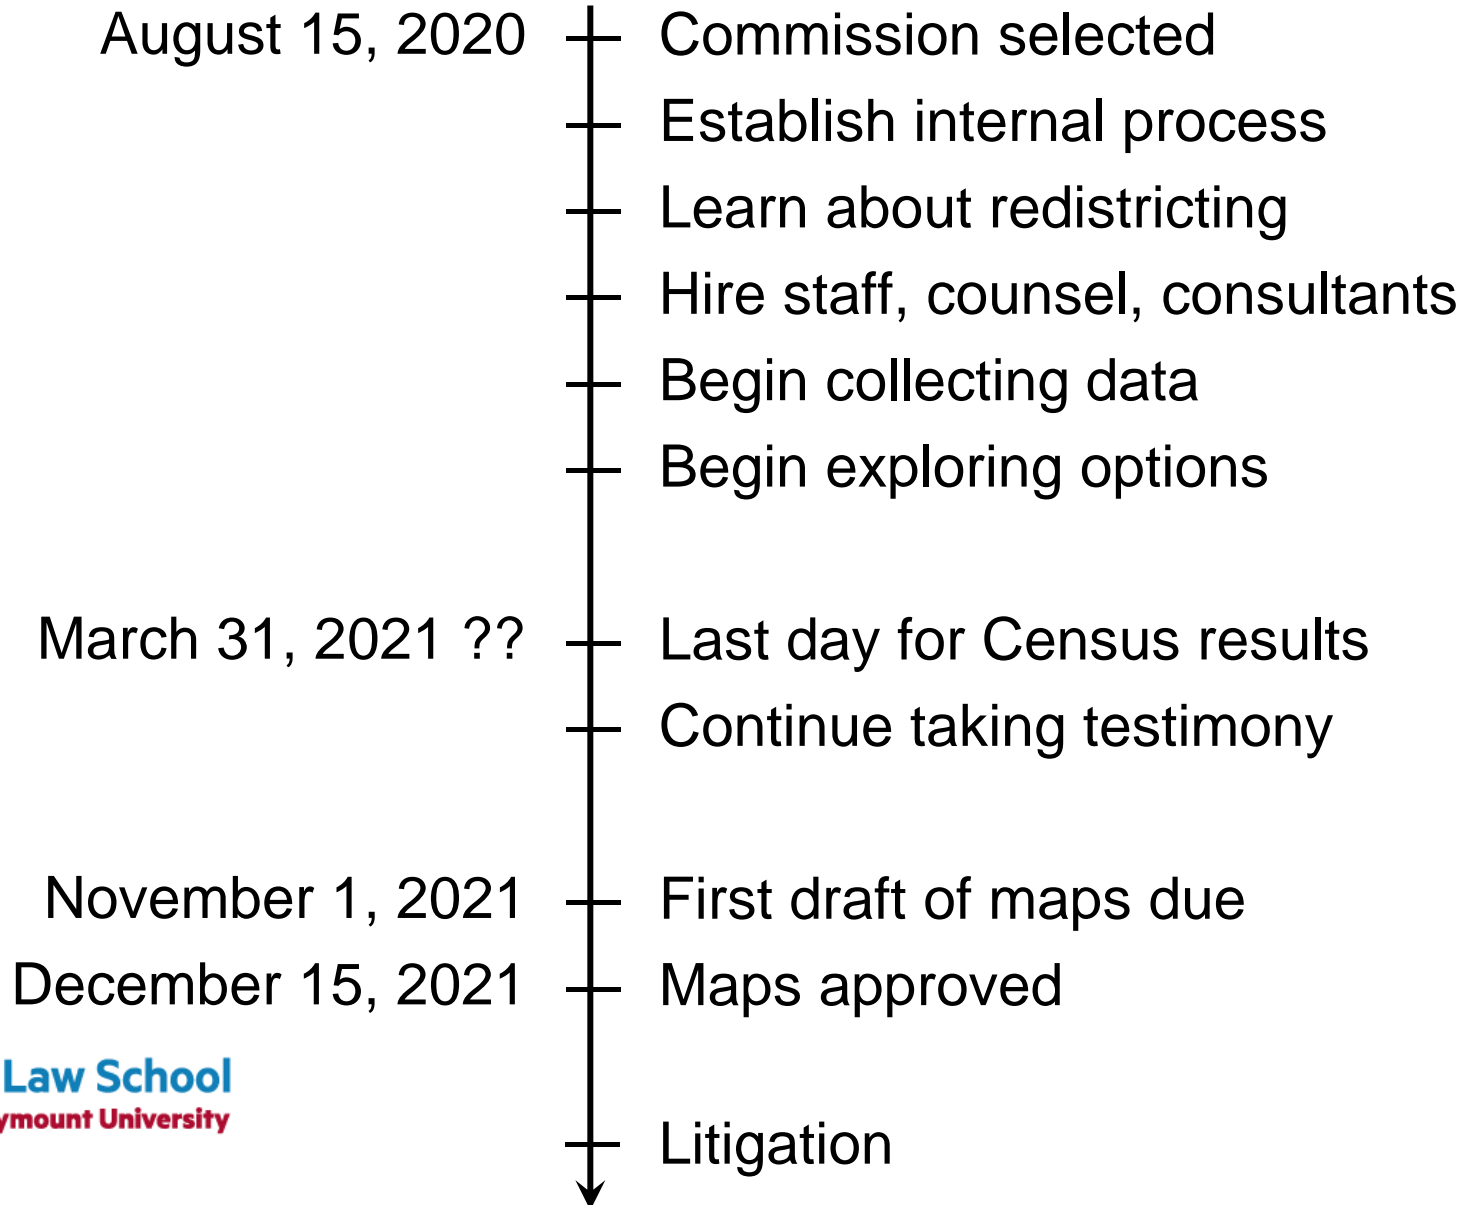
August 15, 2020
Commission selected
Establish internal process
Learn about redistricting
Hire staff, counsel, consultants
Begin collecting data
Begin exploring options

March 31, 2021 ??
Last day for Census results
Continue taking testimony

November 1, 2021
First draft of maps due
December 15, 2021
Maps approved

Law School
ymount University

Litigation